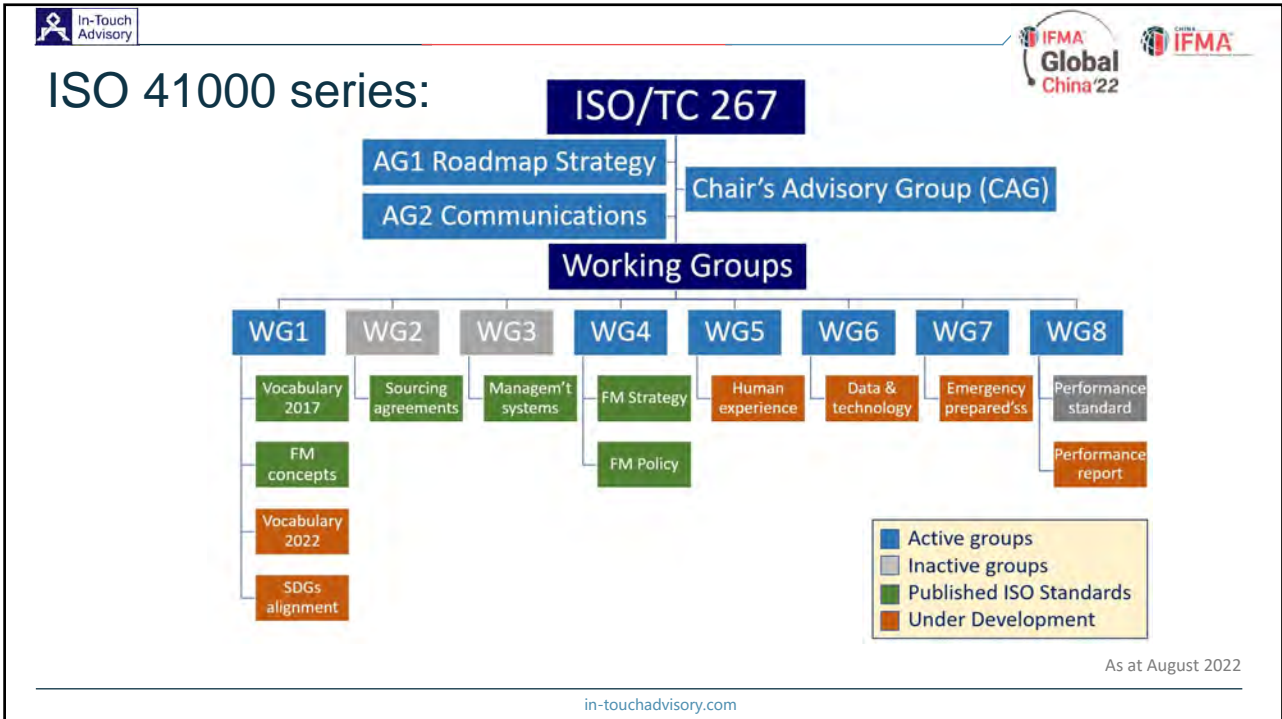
In-Touch Advisory

IFMA Global China'22

CHINA IFMA

ISO 41000 series:

ISO/TC 267

AG1 Roadmap Strategy

AG2 Communications

Chair's Advisory Group (CAG)

Working Groups

WG1

Vocabulary 2017

FM concepts

Vocabulary 2022

SDGs alignment

WG2

Sourcing agreements

WG3

Managem't systems

WG4

FM Strategy

FM Policy

WG5

Human experience

WG6

Data & technology

WG7

Emergency prepared'ss

WG8

Performance standard

Performance report

Active groups
Inactive groups
Published ISO Standards
Under Development

As at August 2022

in-touchadvisory.com